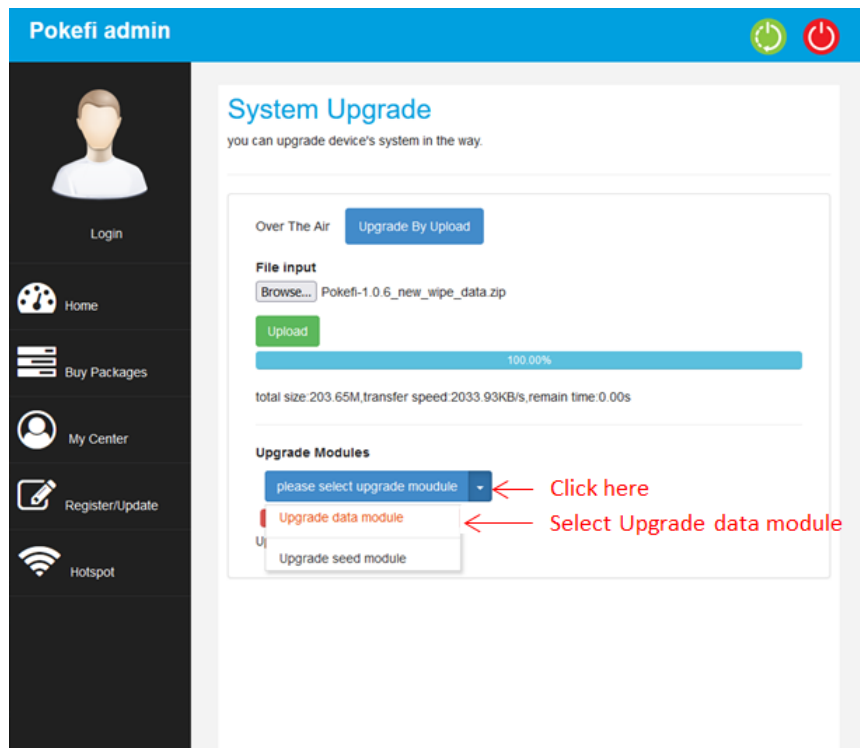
Pokefi admin

Login

Home

Buy Packages

My Center

Register/Update

Hotspot

System Upgrade

you can upgrade device's system in the way.

Over The Air

Upgrade By Upload

File input

Browse... Pokefi-1.0.6_new_wipe_data.zip

Upload

100.00%

total size:203.65M,transfer speed:2033.93KB/s,remain time:0.00s

Upgrade Modules

please select upgrade moudule

Click here

Upgrade data module

Select Upgrade data module

U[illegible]

Upgrade seed module